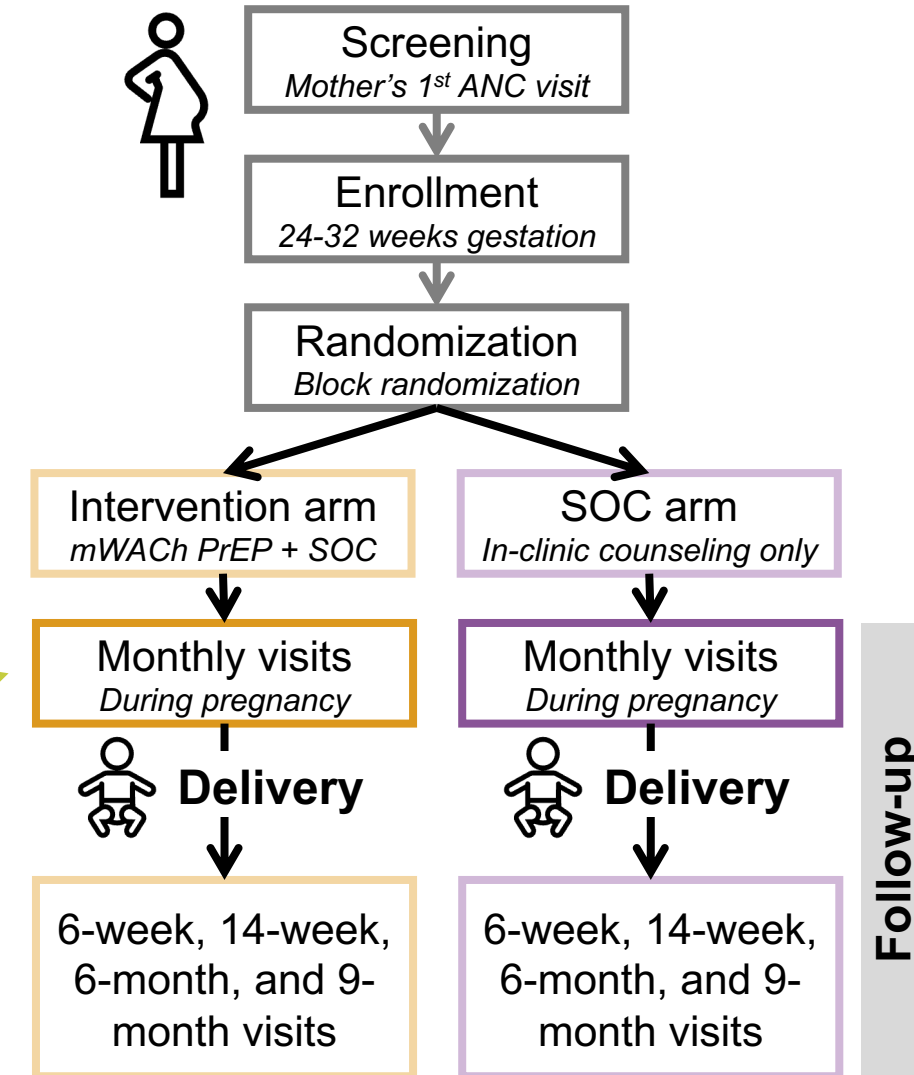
Screening
Mother's 1$^{st}$ ANC visit

Enrollment
24-32 weeks gestation

Randomization
Block randomization

Intervention arm
mWACh PrEP + SOC

SOC arm
In-clinic counseling only

Monthly visits
During pregnancy

Monthly visits
During pregnancy

Delivery

Delivery

6-week, 14-week, 6-month, and 9-month visits

6-week, 14-week, 6-month, and 9-month visits

Follow-up